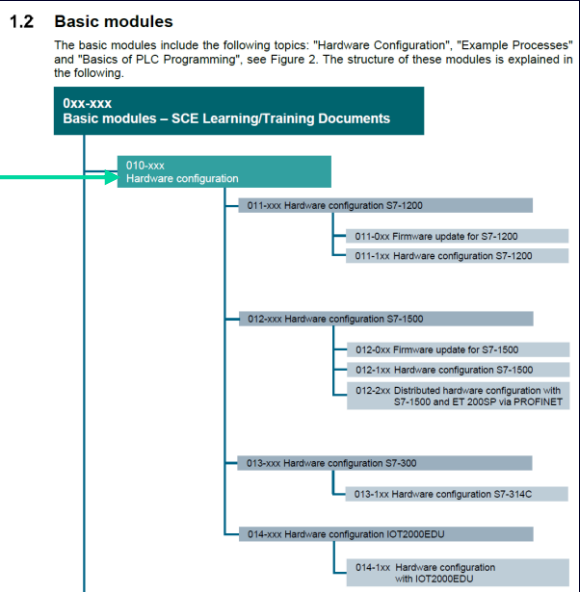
1.2 Basic modules

The basic modules include the following topics: "Hardware Configuration", "Example Processes" and "Basics of PLC Programming", see Figure 2. The structure of these modules is explained in the following.

0xx-xxx
Basic modules – SCE Learning/Training Documents

010-xxx
Hardware configuration

011-xxx Hardware configuration S7-1200

011-0xx Firmware update for S7-1200

011-1xx Hardware configuration S7-1200

012-xxx Hardware configuration S7-1500

012-0xx Firmware update for S7-1500

012-1xx Hardware configuration S7-1500

012-2xx Distributed hardware configuration with S7-1500 and ET 200SP via PROFINET

013-xxx Hardware configuration S7-300

013-1xx Hardware configuration S7-314C

014-xxx Hardware configuration IOT2000EDU

014-1xx Hardware configuration with IOT2000EDU